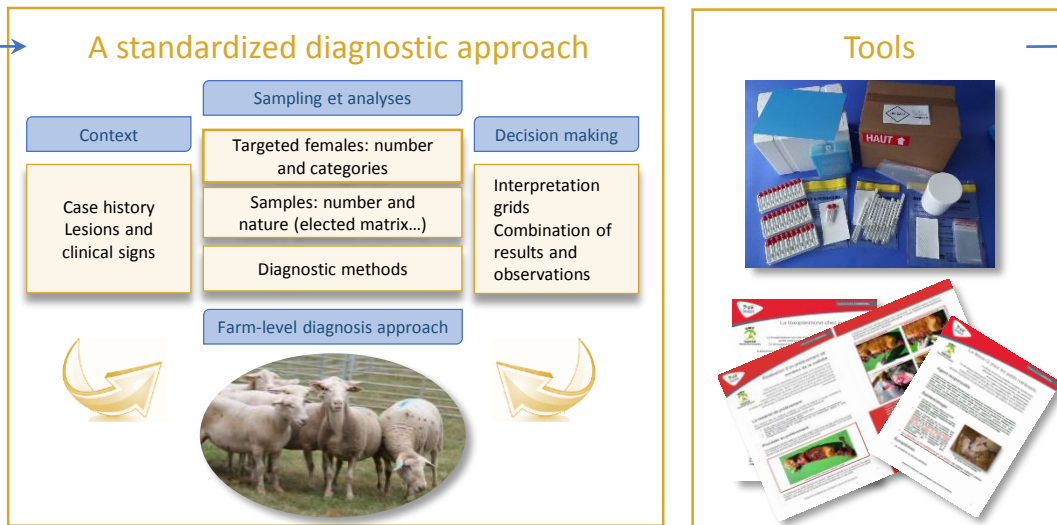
A standardized diagnostic approach

Sampling et analyses

Context

Case history
Lesions and clinical signs

Targeted females: number and categories

Samples: number and nature (elected matrix…)

Diagnostic methods

Decision making

Interpretation grids
Combination of results and observations

Farm-level diagnosis approach

Tools

HAUT